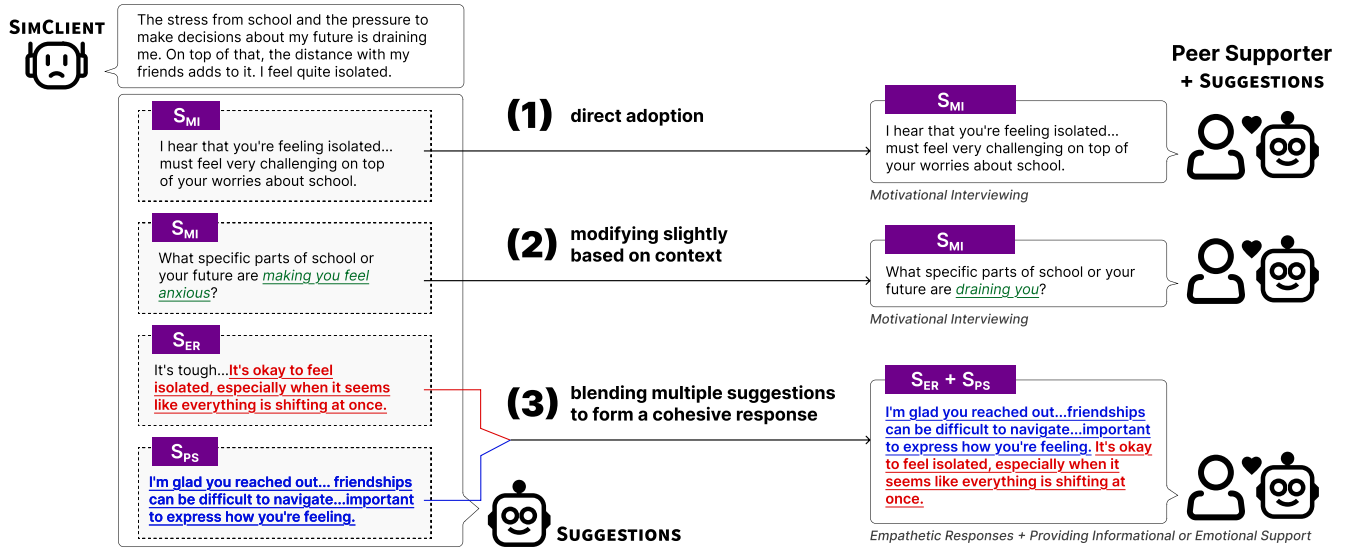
SimClient

The stress from school and the pressure to make decisions about my future is draining me. On top of that, the distance with my friends adds to it. I feel quite isolated.

$S_{MI}$

I hear that you're feeling isolated... must feel very challenging on top of your worries about school.

$S_{MI}$

What specific parts of school or your future are making you feel anxious?

$S_{ER}$

It's tough...It's okay to feel isolated, especially when it seems like everything is shifting at once.

$S_{PS}$

I'm glad you reached out... friendships can be difficult to navigate...important to express how you're feeling.

Suggestions

(1) direct adoption

(2) modifying slightly based on context

(3) blending multiple suggestions to form a cohesive response

Peer Supporter + Suggestions

$S_{MI}$

I hear that you're feeling isolated... must feel very challenging on top of your worries about school.

Motivational Interviewing

$S_{MI}$

What specific parts of school or your future are draining you?

Motivational Interviewing

$S_{ER}$ + $S_{PS}$

I'm glad you reached out...friendships can be difficult to navigate...important to express how you're feeling. It's okay to feel isolated, especially when it seems like everything is shifting at once.

Empathetic Responses + Providing Informational or Emotional Support